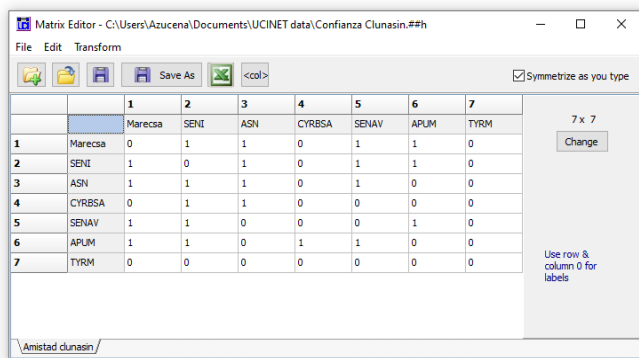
Matrix Editor - C:\Users\Azucena\Documents\UCINET data\Confianza Clunasin.##h

File Edit Transform

Save As <col> Symmetrize as you type

| | | 1 | 2 | 3 | 4 | 5 | 6 | 7 |
|---|---|---|---|---|---|---|---|---|
| | | Marecsa | SENI | ASN | CYRBSA | SENAV | APUM | TYRM |
| 1 | Marecsa | 0 | 1 | 1 | 0 | 1 | 1 | 0 |
| 2 | SENI | 1 | 0 | 1 | 0 | 1 | 1 | 0 |
| 3 | ASN | 1 | 1 | 1 | 0 | 1 | 0 | 0 |
| 4 | CYRBSA | 0 | 1 | 1 | 0 | 0 | 1 | 0 |
| 5 | SENAV | 1 | 1 | 0 | 0 | 0 | 0 | 0 |
| 6 | APUM | 1 | 1 | 0 | 1 | 1 | 0 | 0 |
| 7 | TYRM | 0 | 0 | 0 | 0 | 0 | 0 | 0 |

7 x 7

Change

Use row & column 0 for labels

Amistad clunasin